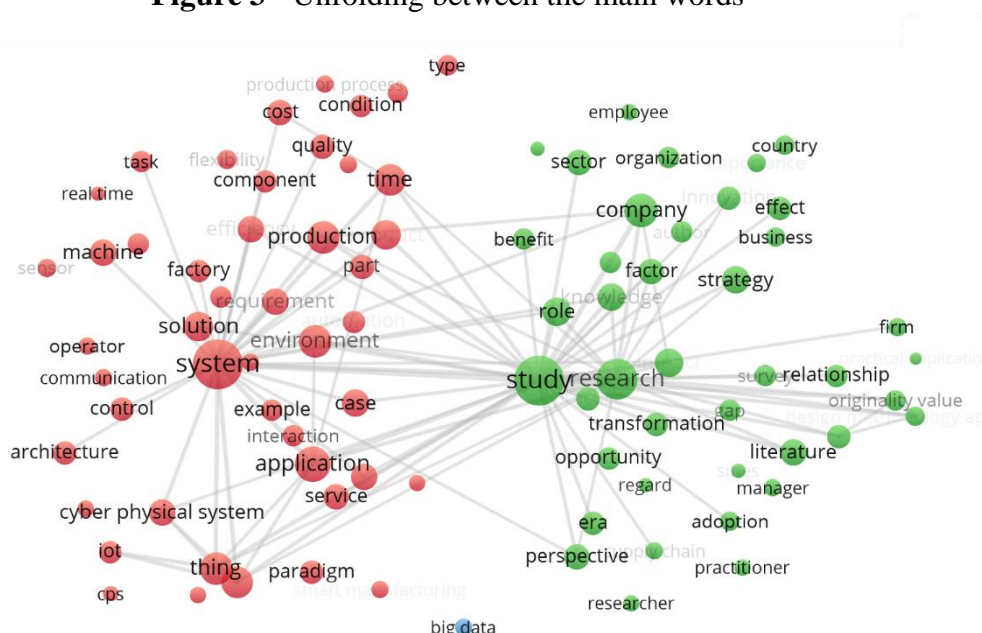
Figure 5 – Unfolding between the main words

type
production process
cost
condition
quality
task
flexibility
component
time
real time
efficiency
production
product
machine
factory
part
sensor
requirement
automation
solution
environment
operator
system
communication
control
example
case
interaction
architecture
application
service
cyber physical system
iot
thing
paradigm
cps
smart manufacturing
big data
employee
country
sector
organization
importance
innovation
company
effect
benefit
author
business
factor
strategy
knowledge
role
firm
impact
practical application
study
research
survey
relationship
originality value
gap
design methodology ap
transformation
literature
opportunity
sme
regard
manager
era
adoption
supply chain
perspective
practitioner
researcher